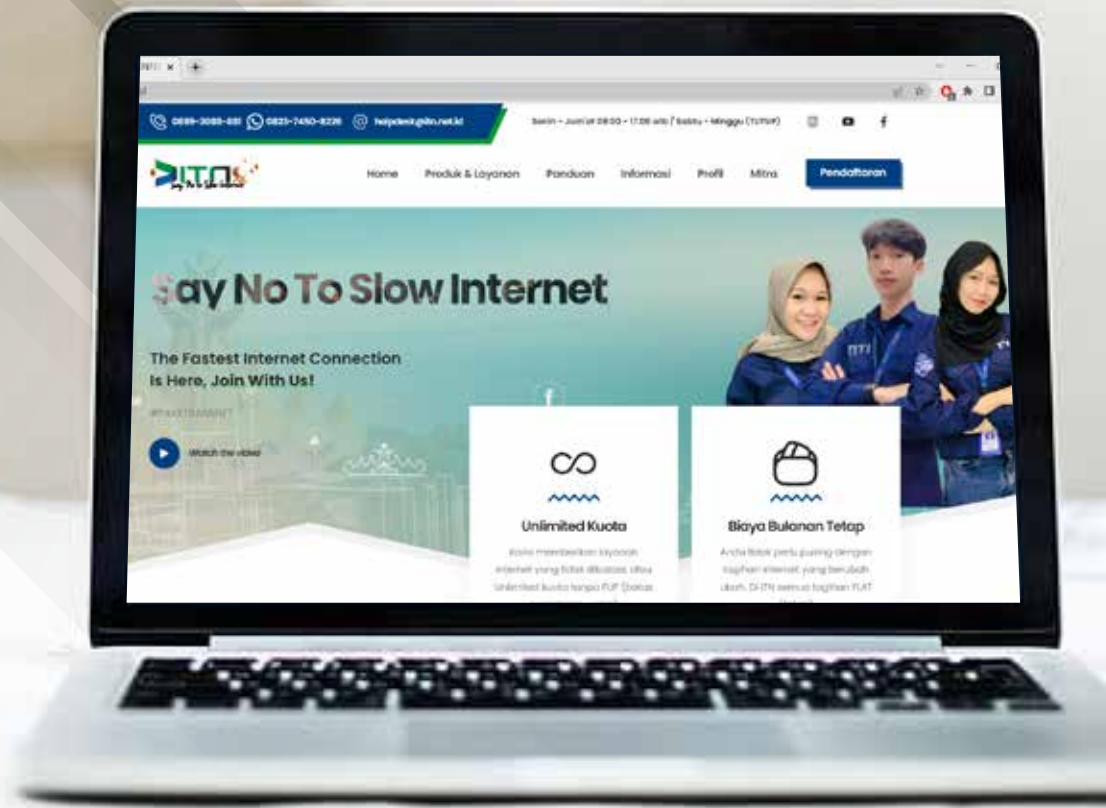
0899-3088-881 0823-7450-8226 helpdesk@itn.net.id

Senin - Jum'at 08:00 - 17:00 wib / Sabtu - Minggu (TUTUP)

ITN

Home Produk & Layanan Panduan Informasi Profil Mitra Pendaftaran

Say No To Slow Internet

The Fastest Internet Connection Is Here, Join With Us!

Watch the video

Unlimited Kuota

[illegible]

Biaya Bulanan Tetap

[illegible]